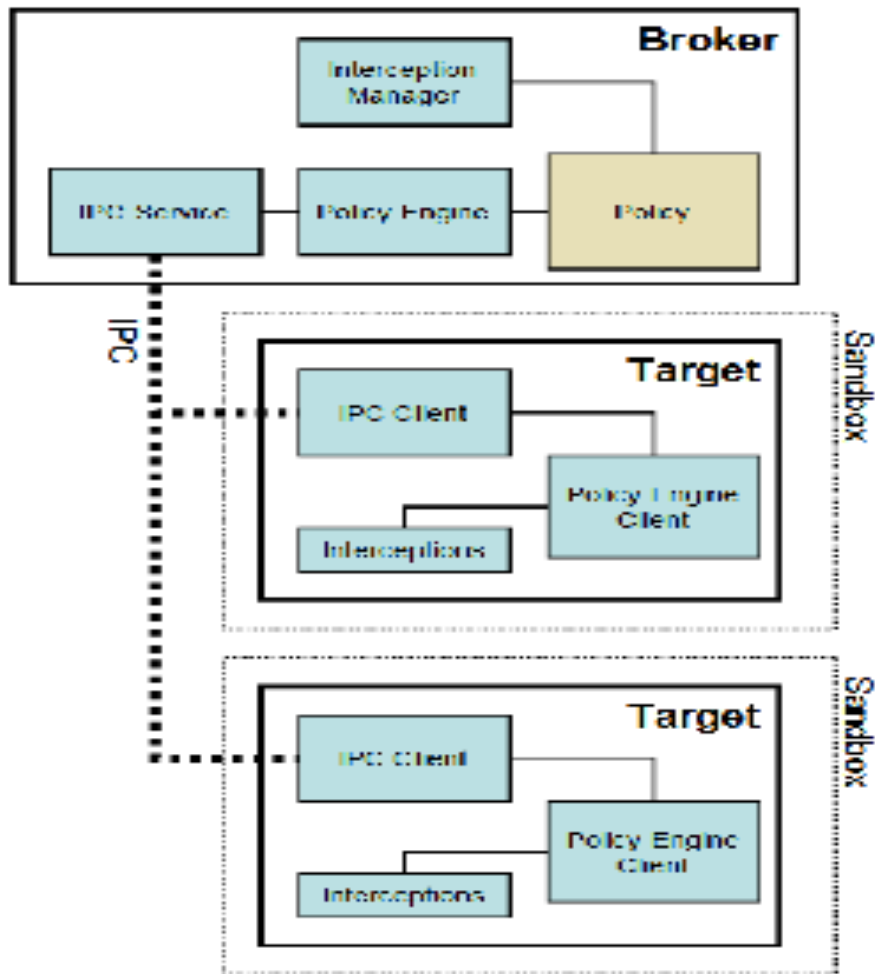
Broker

Interception Manager

IPC Service

Policy Engine

Policy

IPC

Sandbox

Target

IPC Client

Policy Engine Client

Interceptions

Sandbox

Target

IPC Client

Policy Engine Client

Interceptions